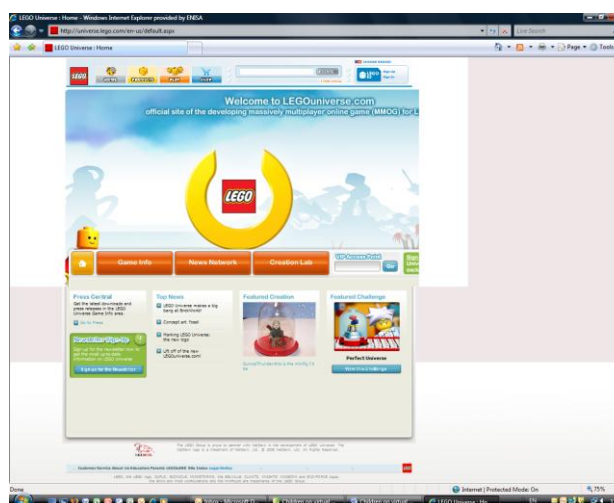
LEGO Universe : Home - Windows Internet Explorer provided by ENISA

http://universe.lego.com/en-us/default.aspx

Live Search

LEGO Universe : Home

Page ▾ Tools

LEGO

Welcome to LEGOuniverse.com

official site of the developing massively multiplayer online game (MMOG) for L

LEGO

Game Info

News Network

Creation Lab

Go

Press Central

Top News

LEGO Universe makes a big bang at BrickWorld

Concept art: Fest!

Making LEGO Universe, the new logo

Lift off of the new LEGOuniverse.com

Featured Creation

Featured Challenge

Perfect Universe

Done

Internet | Protected Mode: On

75%

Inbox - Microsoft O...

Children on virtual...

Children on virtual...

LEGO Universe : Ho...